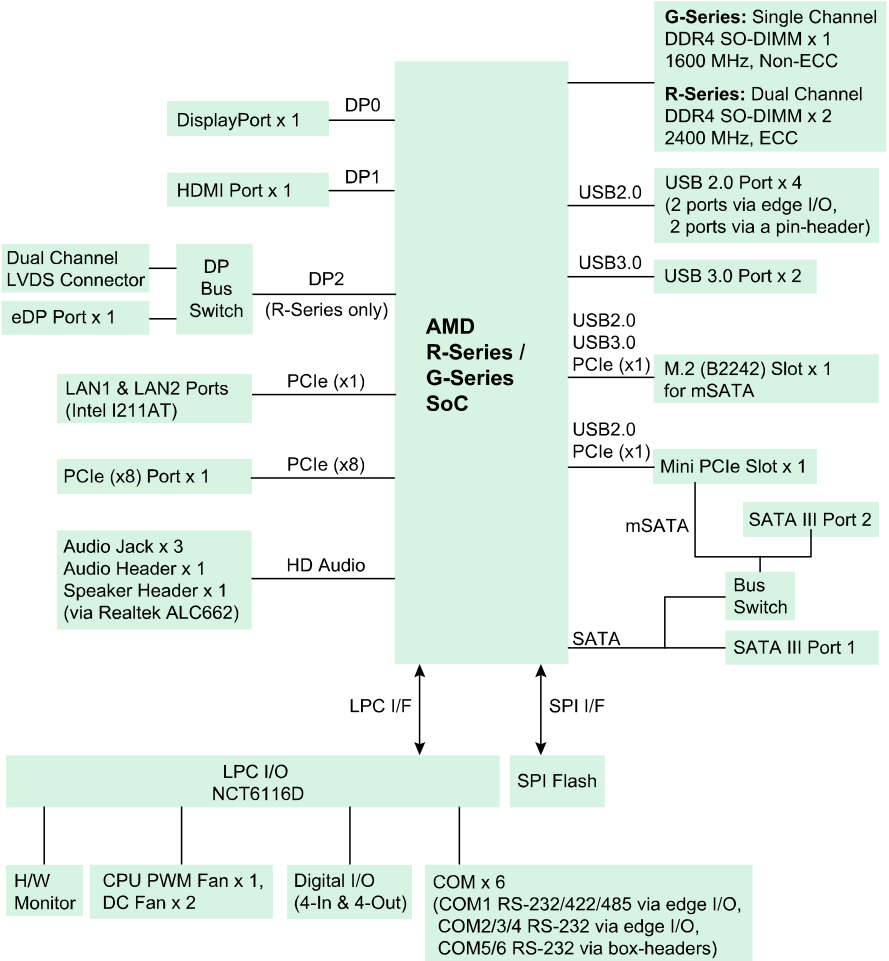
G-Series: Single Channel DDR4 SO-DIMM x 1 1600 MHz, Non-ECC

R-Series: Dual Channel DDR4 SO-DIMM x 2 2400 MHz, ECC

DisplayPort x 1

DP0

HDMI Port x 1

DP1

USB2.0

USB 2.0 Port x 4 (2 ports via edge I/O, 2 ports via a pin-header)

Dual Channel LVDS Connector

eDP Port x 1

DP Bus Switch

DP2 (R-Series only)

USB3.0

USB 3.0 Port x 2

AMD R-Series / G-Series SoC

USB2.0 USB3.0 PCIe (x1)

M.2 (B2242) Slot x 1 for mSATA

LAN1 & LAN2 Ports (Intel I211AT)

PCIe (x1)

USB2.0 PCIe (x1)

PCIe (x8) Port x 1

PCIe (x8)

Mini PCIe Slot x 1

mSATA

SATA III Port 2

Audio Jack x 3 Audio Header x 1 Speaker Header x 1 (via Realtek ALC662)

HD Audio

Bus Switch

SATA

SATA III Port 1

LPC I/F

SPI I/F

LPC I/O NCT6116D

SPI Flash

H/W Monitor

CPU PWM Fan x 1, DC Fan x 2

Digital I/O (4-In & 4-Out)

COM x 6 (COM1 RS-232/422/485 via edge I/O, COM2/3/4 RS-232 via edge I/O, COM5/6 RS-232 via box-headers)